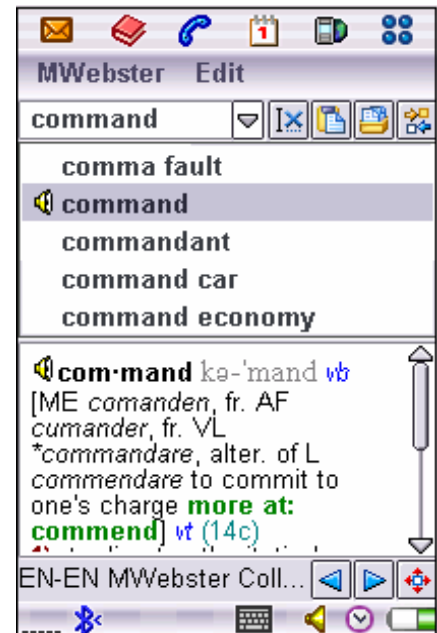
1

MWebster Edit

command

comma fault
command
commandant
command car
command economy

com·mand kə-ˈmand vb
[ME comanden, fr. AF cumander, fr. VL *commandare, alter. of L commendare to commit to one's charge more at: commend] vt (14c)
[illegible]

EN-EN MWebster Coll...